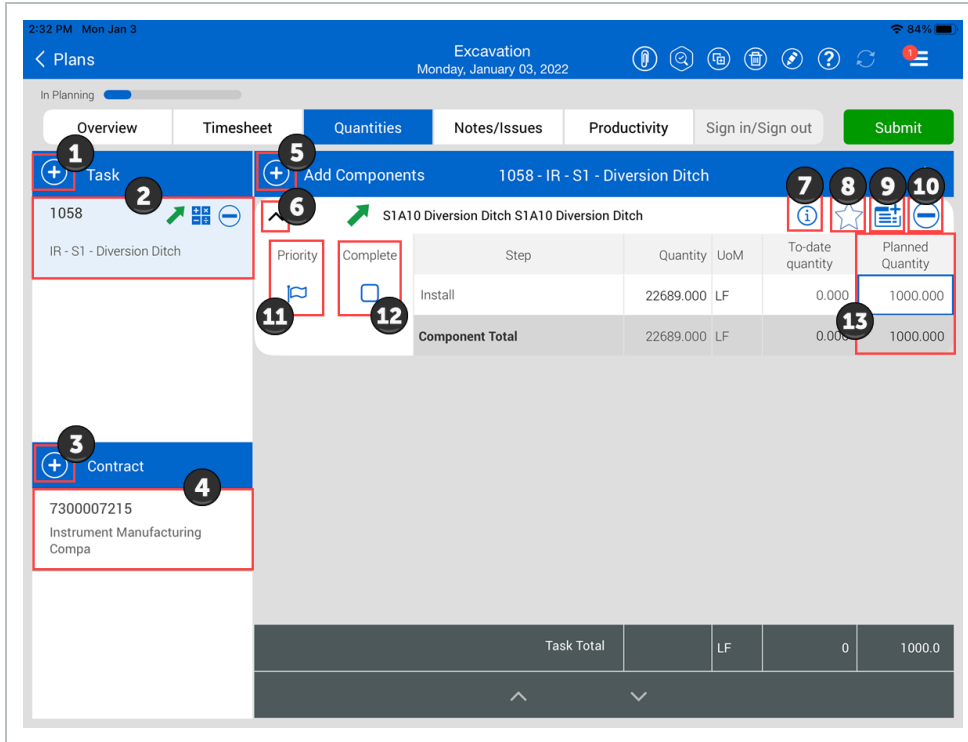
2:32 PM Mon Jan 3

84%

Plans

Excavation
Monday, January 03, 2022

1

In Planning

Overview | Timesheet | Quantities | Notes/Issues | Productivity | Sign in/Sign out | Submit

1 Task

2

1058

IR - S1 - Diversion Ditch

3 Contract

4

7300007215
Instrument Manufacturing Compa

5 Add Components 1058 - IR - S1 - Diversion Ditch

6 S1A10 Diversion Ditch S1A10 Diversion Ditch 7 8 9 10

| Priority | Complete | Step | Quantity | UoM | To-date quantity | Planned Quantity |
|---|---|---|---|---|---|---|
| 11 | 12 | Install | 22689.000 | LF | 0.000 | 1000.000 |
| | | Component Total | 22689.000 | LF | 0.000 | 1000.000 |

13

| Task Total | | LF | 0 | 1000.0 |
|---|---|---|---|---|